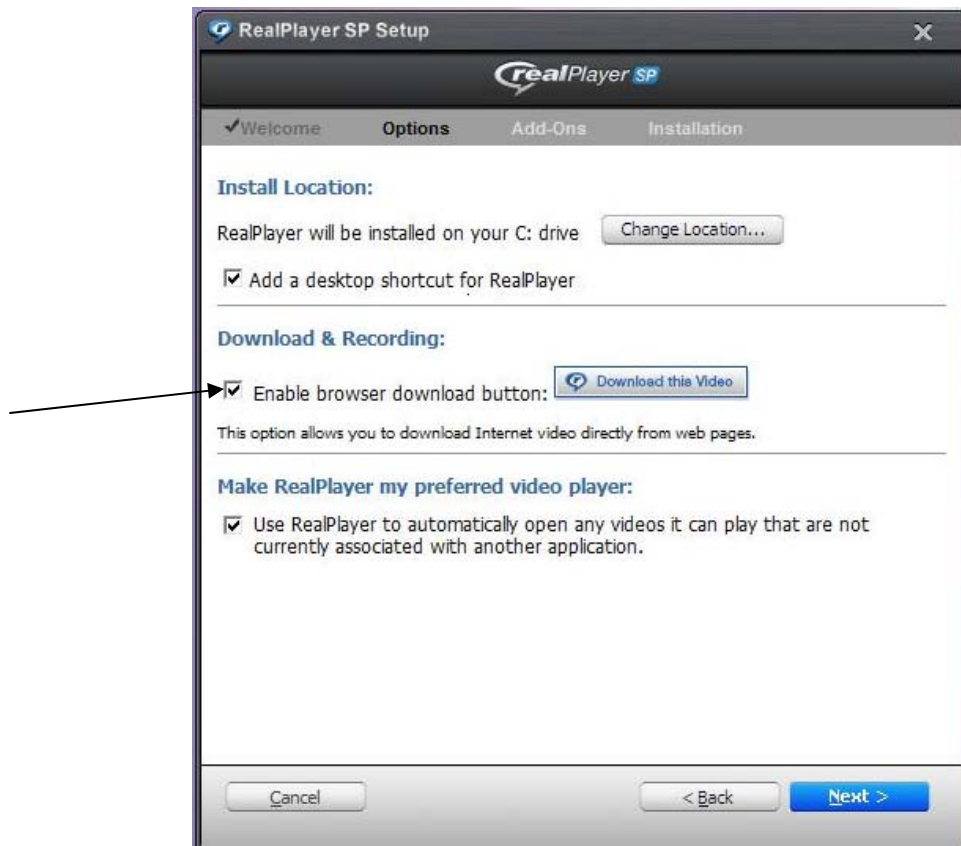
RealPlayer SP Setup

realPlayer SP

✔Welcome Options Add-Ons Installation

Install Location:

RealPlayer will be installed on your C: drive Change Location...

☑ Add a desktop shortcut for RealPlayer

Download & Recording:

☑ Enable browser download button: Download this Video

This option allows you to download Internet video directly from web pages.

Make RealPlayer my preferred video player:

☑ Use RealPlayer to automatically open any videos it can play that are not currently associated with another application.

Cancel < Back Next >